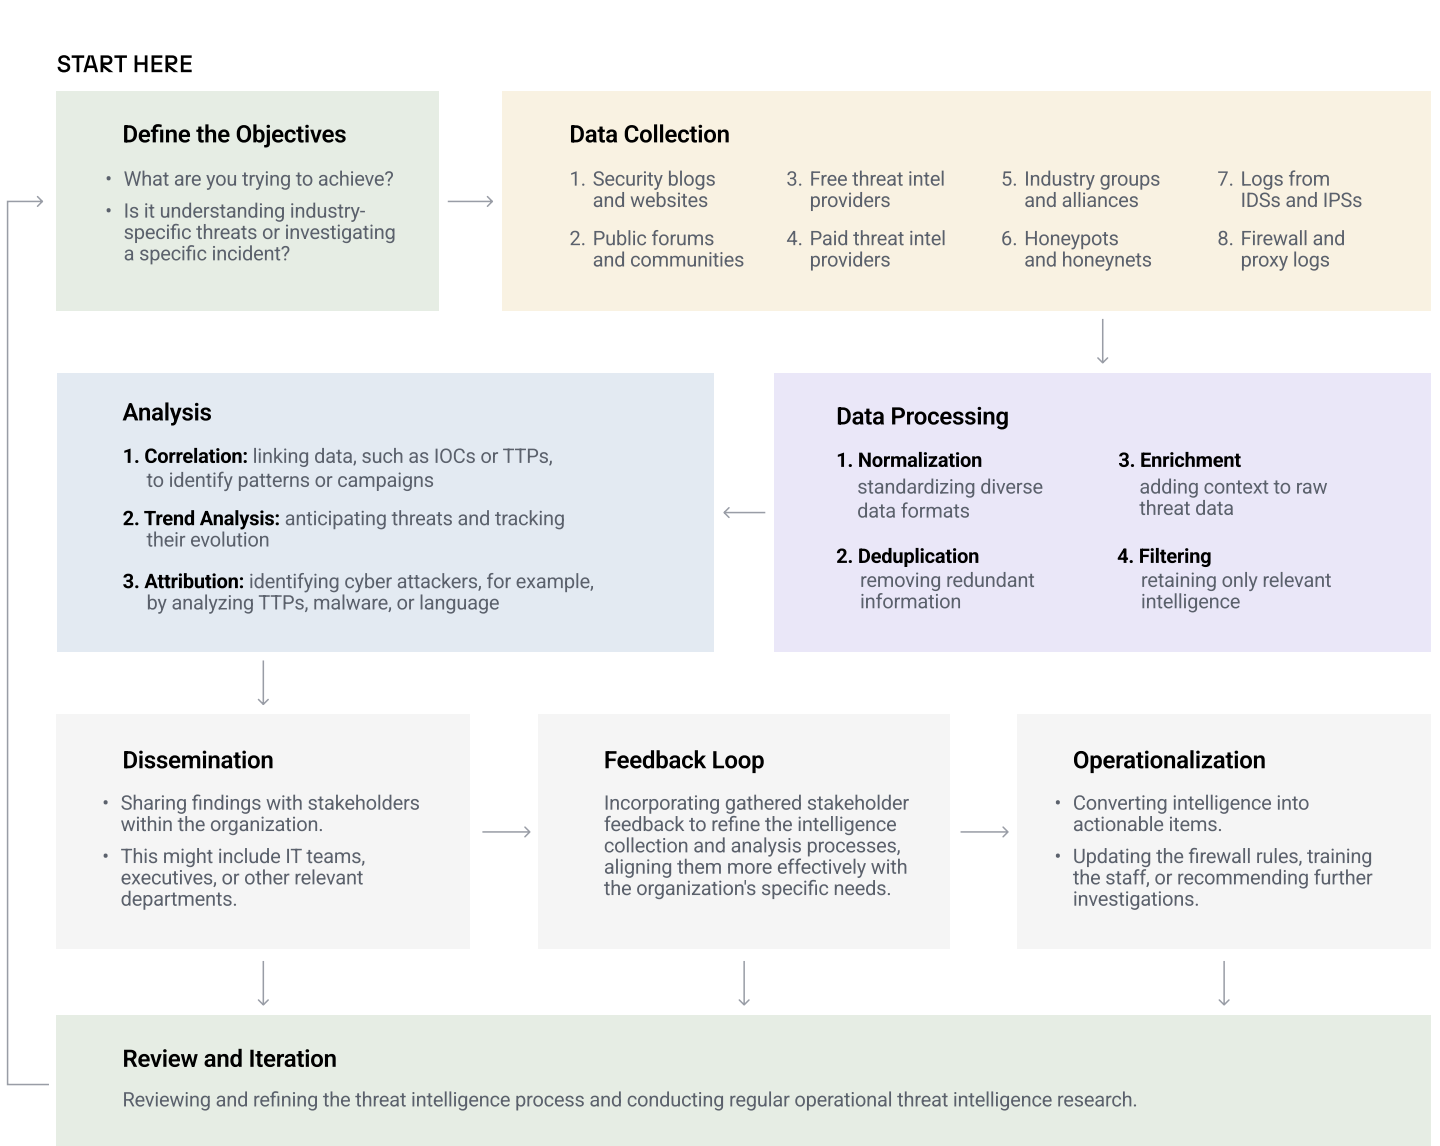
START HERE

Define the Objectives

- What are you trying to achieve?
- Is it understanding industry-specific threats or investigating a specific incident?

Data Collection

1. Security blogs and websites
2. Public forums and communities
3. Free threat intel providers
4. Paid threat intel providers
5. Industry groups and alliances
6. Honeypots and honeynets
7. Logs from IDSs and IPSs
8. Firewall and proxy logs

Data Processing

1. Normalization
standardizing diverse data formats

2. Deduplication
removing redundant information

3. Enrichment
adding context to raw threat data

4. Filtering
retaining only relevant intelligence

Analysis

1. Correlation: linking data, such as IOCs or TTPs, to identify patterns or campaigns

2. Trend Analysis: anticipating threats and tracking their evolution

3. Attribution: identifying cyber attackers, for example, by analyzing TTPs, malware, or language

Dissemination

- Sharing findings with stakeholders within the organization.
- This might include IT teams, executives, or other relevant departments.

Feedback Loop

Incorporating gathered stakeholder feedback to refine the intelligence collection and analysis processes, aligning them more effectively with the organization's specific needs.

Operationalization

- Converting intelligence into actionable items.
- Updating the firewall rules, training the staff, or recommending further investigations.

Review and Iteration

Reviewing and refining the threat intelligence process and conducting regular operational threat intelligence research.